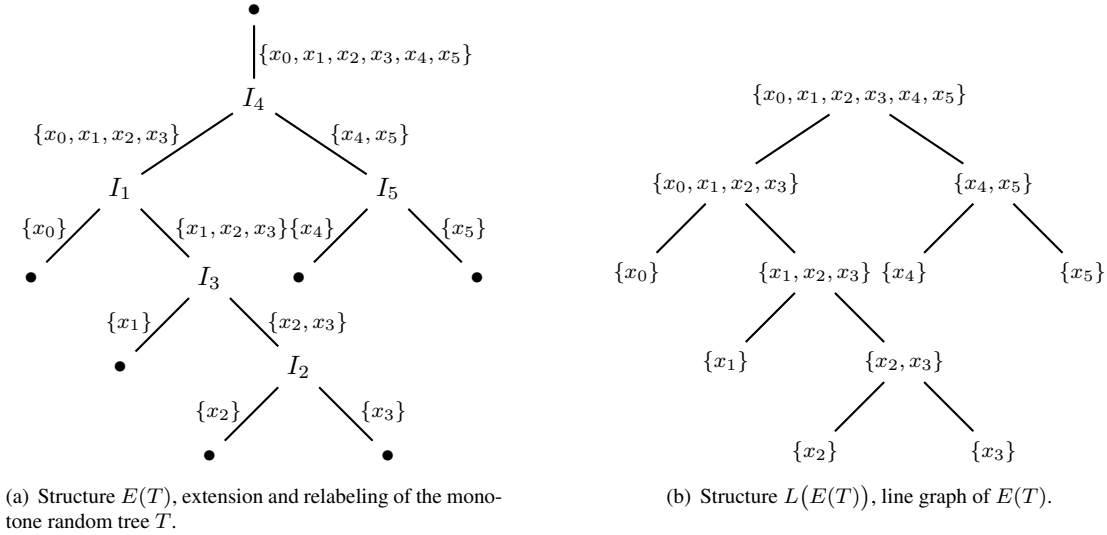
$\{x_0, x_1, x_2, x_3, x_4, x_5\}$

$I_4$

$\{x_0, x_1, x_2, x_3\}$ $\{x_4, x_5\}$

$I_1$ $I_5$

$\{x_0\}$ $\{x_1, x_2, x_3\}$ $\{x_4\}$ $\{x_5\}$

$I_3$

$\{x_1\}$ $\{x_2, x_3\}$

$I_2$

$\{x_2\}$ $\{x_3\}$

(a) Structure $E(T)$, extension and relabeling of the monotone random tree $T$.

$\{x_0, x_1, x_2, x_3, x_4, x_5\}$

$\{x_0, x_1, x_2, x_3\}$ $\{x_4, x_5\}$

$\{x_0\}$ $\{x_1, x_2, x_3\}$ $\{x_4\}$ $\{x_5\}$

$\{x_1\}$ $\{x_2, x_3\}$

$\{x_2\}$ $\{x_3\}$

(b) Structure $L\big(E(T)\big)$, line graph of $E(T)$.